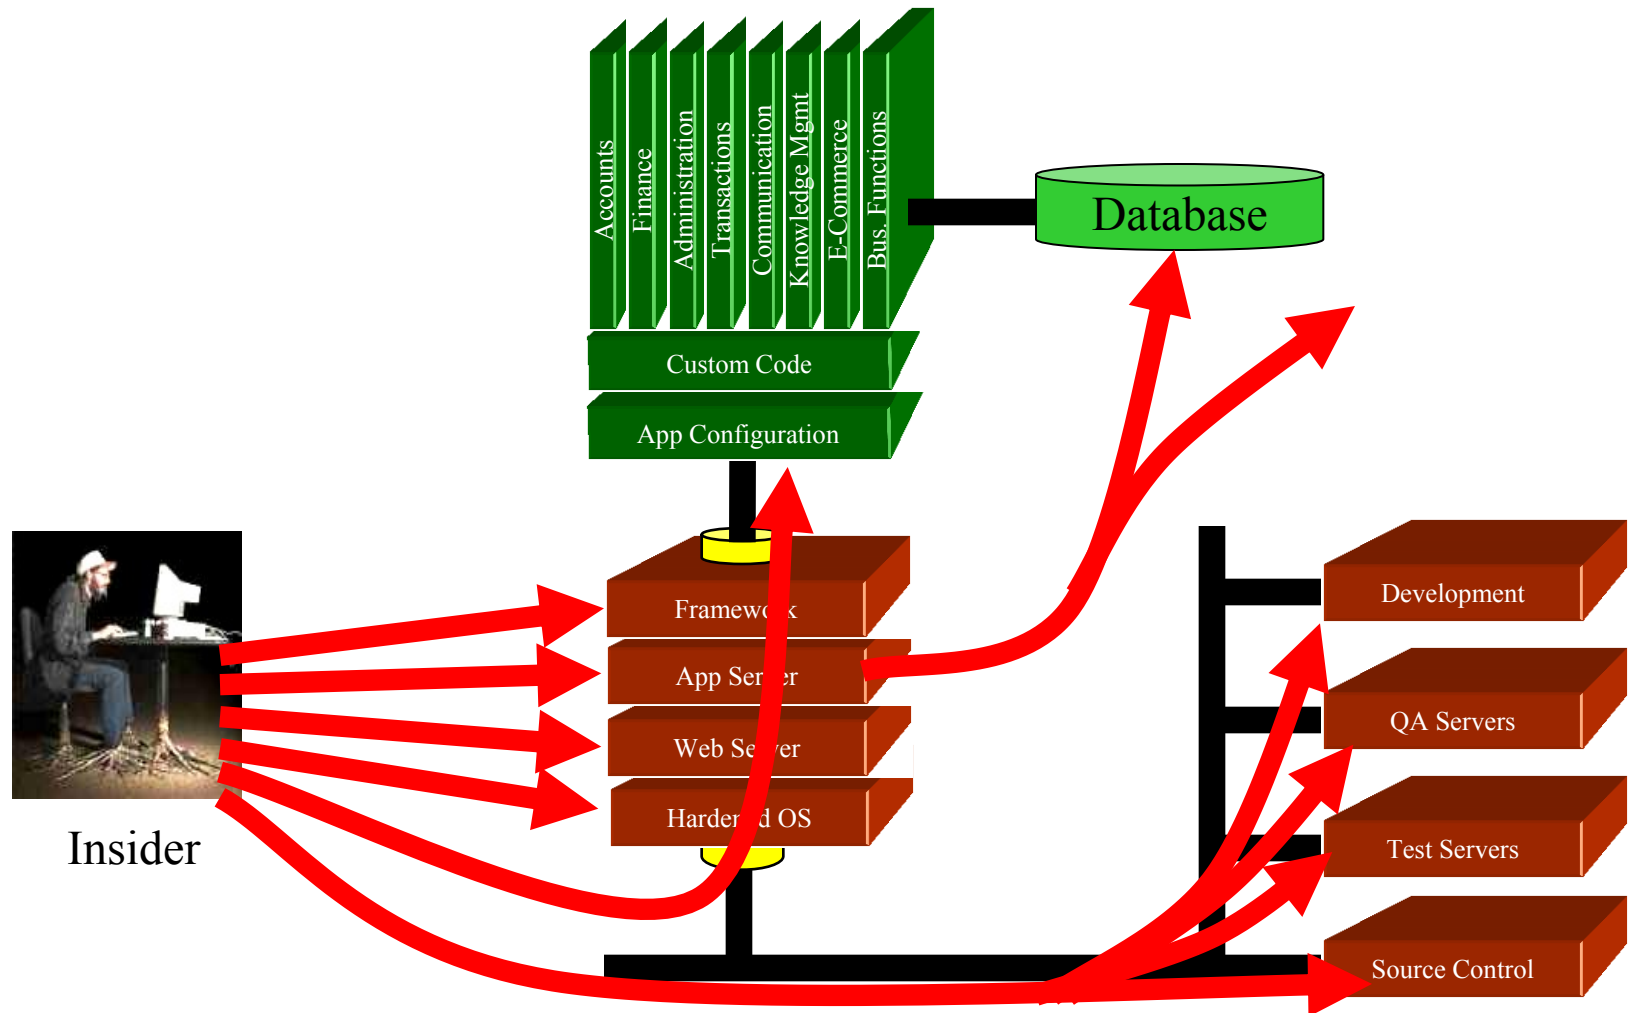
Accounts
Finance
Administration
Transactions
Communication
Knowledge Mgmt
E-Commerce
Bus. Functions

Database

Custom Code

App Configuration

Framew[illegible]k
App Ser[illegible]er
Web Se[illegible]ver
Harde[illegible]d OS

Development
QA Servers
Test Servers
Source Control

Insider